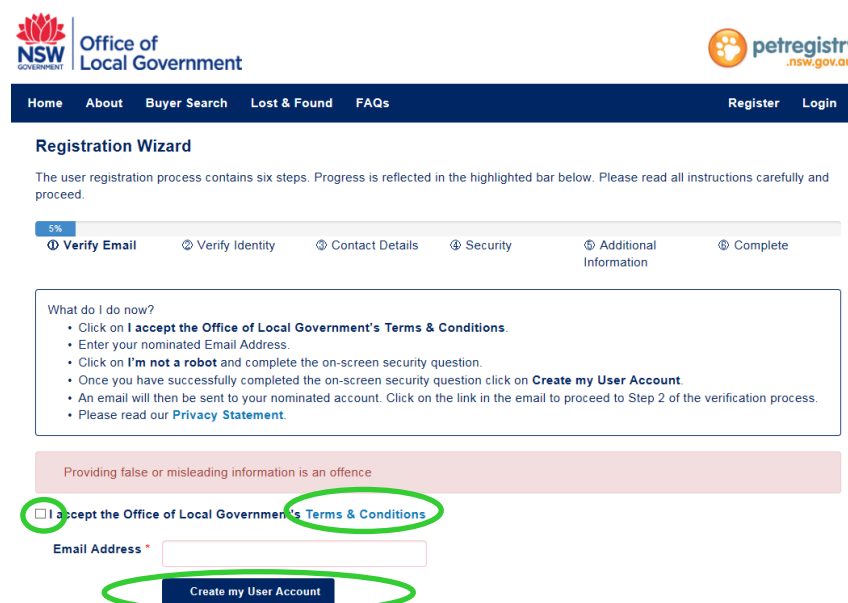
NSW GOVERNMENT | Office of Local Government

petregistry .nsw.gov.au

Home About Buyer Search Lost & Found FAQs Register Login

Registration Wizard

The user registration process contains six steps. Progress is reflected in the highlighted bar below. Please read all instructions carefully and proceed.

5%

① Verify Email ② Verify Identity ③ Contact Details ④ Security ⑤ Additional Information ⑥ Complete

What do I do now?
• Click on I accept the Office of Local Government's Terms & Conditions.
• Enter your nominated Email Address.
• Click on I'm not a robot and complete the on-screen security question.
• Once you have successfully completed the on-screen security question click on Create my User Account.
• An email will then be sent to your nominated account. Click on the link in the email to proceed to Step 2 of the verification process.
• Please read our Privacy Statement.

Providing false or misleading information is an offence

I accept the Office of Local Government's Terms & Conditions

Email Address *

Create my User Account